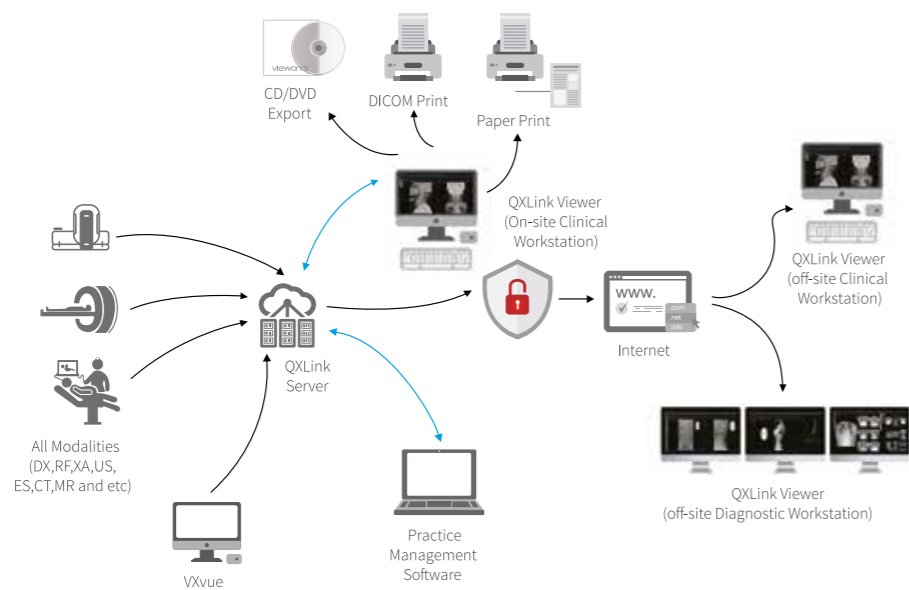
vieworks

CD/DVD Export

DICOM Print

Paper Print

QXLink Viewer (On-site Clinical Workstation)

QXLink Viewer (off-site Clinical Workstation)

All Modalities (DX,RF,XA,US, ES,CT,MR and etc)

QXLink Server

www.

.com

.net

.info

Internet

QXLink Viewer (off-site Diagnostic Workstation)

Practice Management Software

VXvue